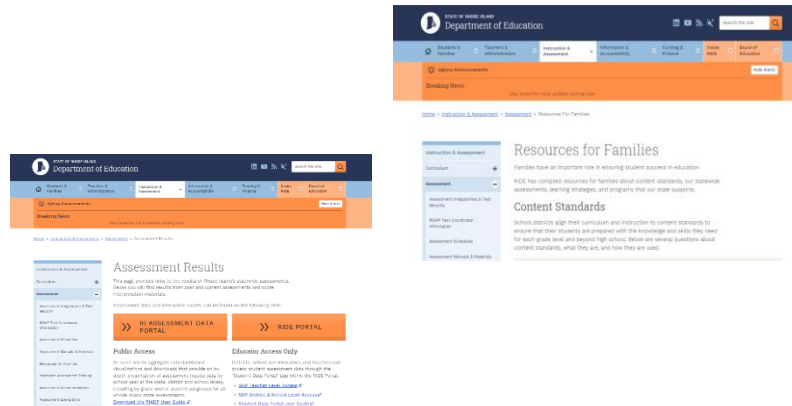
STATE OF RHODE ISLAND
Department of Education

Search this site

Students & Families
Teachers & Administrators
Instruction & Assessment
Information & Accountability
Funding & Finance
Inside RIDE
Board of Education

Agency Announcements
Hide Alerts

Breaking News
Stay tuned for more updates coming soon

Home > Instruction & Assessment > Assessment > Resources For Families

Instruction & Assessment
Curriculum
Assessment
Assessment Irregularities & Test Security
RIAP Test Coordinator Information
Assessment Schedules
Assessment Manuals & Materials

Resources for Families

Families have an important role in ensuring student success in education.

RIDE has compiled resources for families about content standards, our statewide assessments, learning strategies, and programs that our state supports.

Content Standards

School districts align their curriculum and instruction to content standards to ensure that their students are prepared with the knowledge and skills they need for each grade level and beyond high school. Below are several questions about content standards, what they are, and how they are used.

STATE OF RHODE ISLAND
Department of Education

Search this site

Students & Families
Teachers & Administrators
Instruction & Assessment
Information & Accountability
Funding & Finance
Inside RIDE
Board of Education

Agency Announcements
Hide Alerts

Breaking News
Stay tuned for more updates coming soon

Home > Instruction & Assessment > Assessment > Assessment Results

Instruction & Assessment
Curriculum
Assessment
Assessment Irregularities & Test Security
RIAP Test Coordinator Information
Assessment Schedules
Assessment Manuals & Materials
Resources for Families
Alternate Assessment Training
Assessment Accommodations
Assessment Resources

Assessment Results

This page provides links to the results of Rhode Island's statewide assessments. Below you will find results from past and current assessments and score interpretation materials.

Assessment data and interactive reports can be found on the following sites.

RI ASSESSMENT DATA PORTAL
RIDE PORTAL

Public Access

An open site to aggregate data dashboard visualizations and downloads that provide an in-depth presentation of assessment results data by school year at the state, district and school levels, including by grade and/or student subgroups for all Rhode Island state assessments.
Download the RIADP User Guide

Educator Access Only

Districts, school administrators, and teachers can access student assessment data through the "Student Data Portal" app within the RIDE Portal.
• ADP Teacher Level Access
• RIDP District & School Level Access
• Student Data Portal User Guide